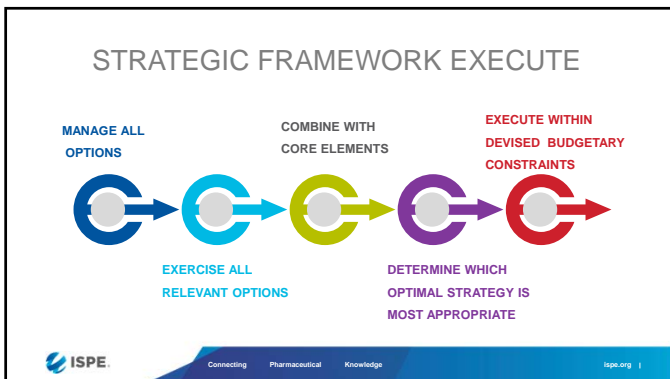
STRATEGIC FRAMEWORK EXECUTE

MANAGE ALL OPTIONS

COMBINE WITH CORE ELEMENTS

EXECUTE WITHIN DEVISED BUDGETARY CONSTRAINTS

EXERCISE ALL RELEVANT OPTIONS

DETERMINE WHICH OPTIMAL STRATEGY IS MOST APPROPRIATE

ISPE

Connecting Pharmaceutical Knowledge

ispe.org |